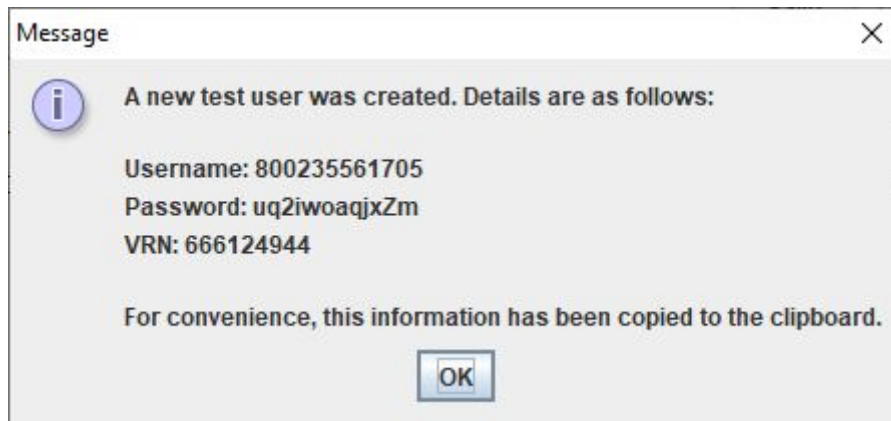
Message
×

i

A new test user was created. Details are as follows:

Username: 800235561705
Password: uq2iwoaqjxZm
VRN: 666124944

For convenience, this information has been copied to the clipboard.

OK